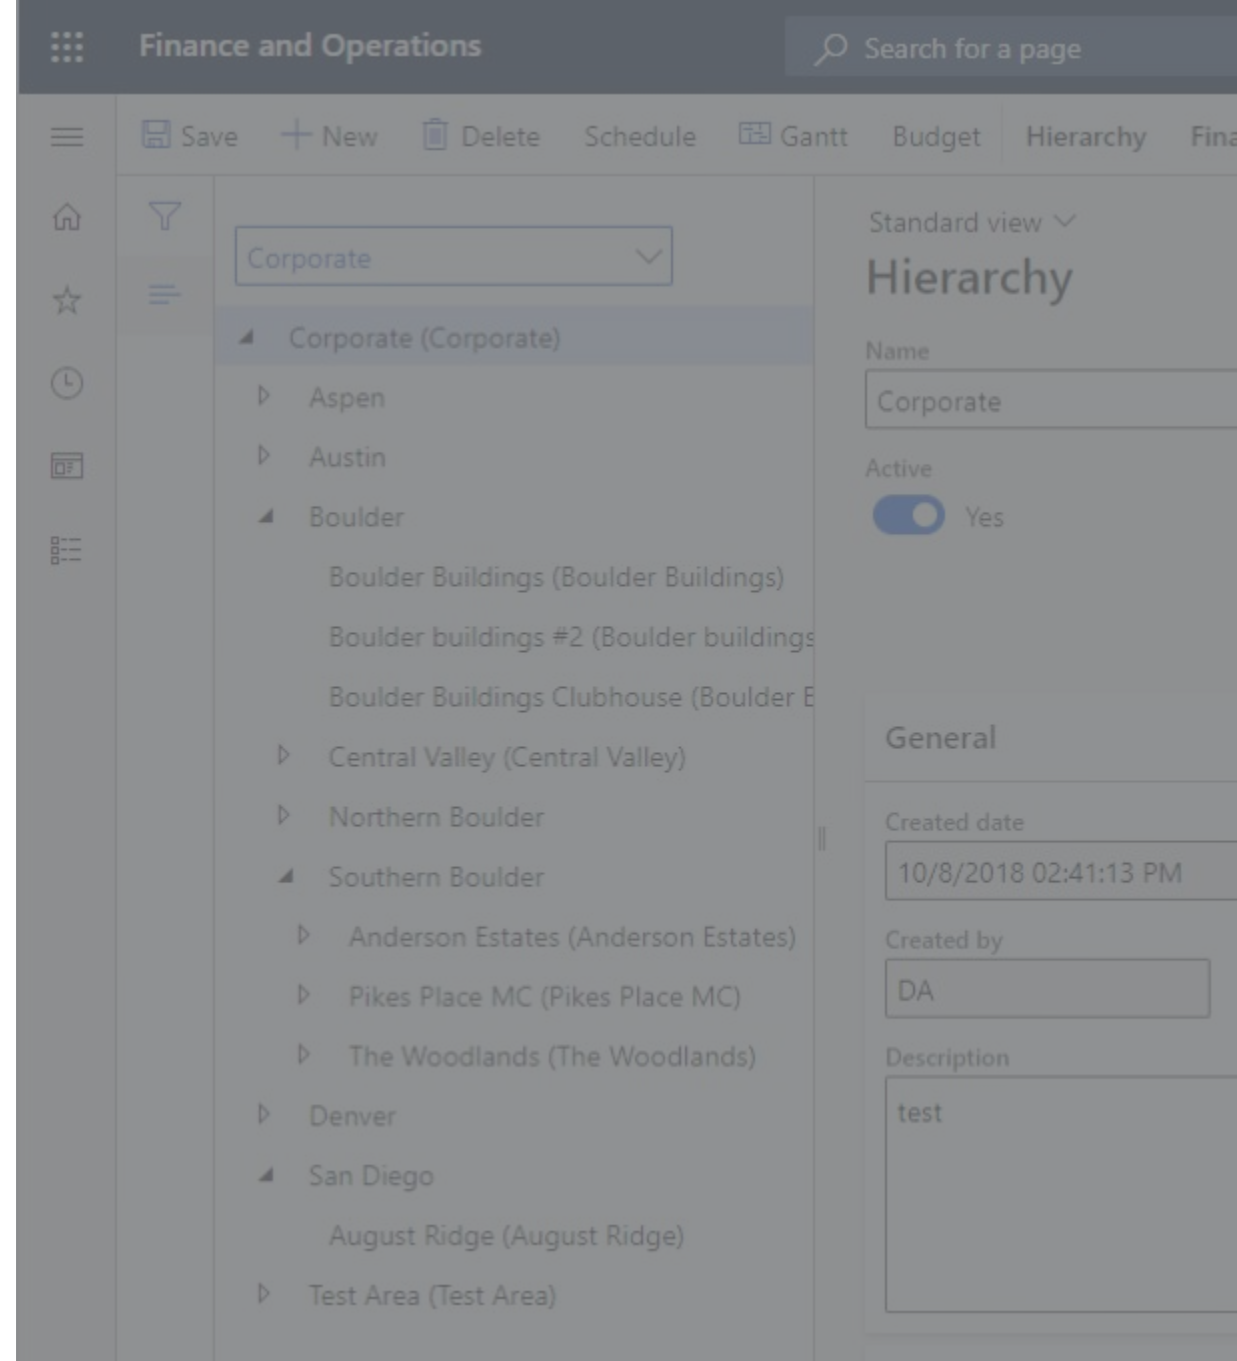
Finance and Operations

Search for a page

Save New Delete Schedule Gantt Budget Hierarchy Fina

Corporate

Corporate (Corporate)

Aspen

Austin

Boulder

Boulder Buildings (Boulder Buildings)

Boulder buildings #2 (Boulder buildings

Boulder Buildings Clubhouse (Boulder E

Central Valley (Central Valley)

Northern Boulder

Southern Boulder

Anderson Estates (Anderson Estates)

Pikes Place MC (Pikes Place MC)

The Woodlands (The Woodlands)

Denver

San Diego

August Ridge (August Ridge)

Test Area (Test Area)

Standard view

Hierarchy

Name

Corporate

Active

Yes

General

Created date

10/8/2018 02:41:13 PM

Created by

DA

Description

test